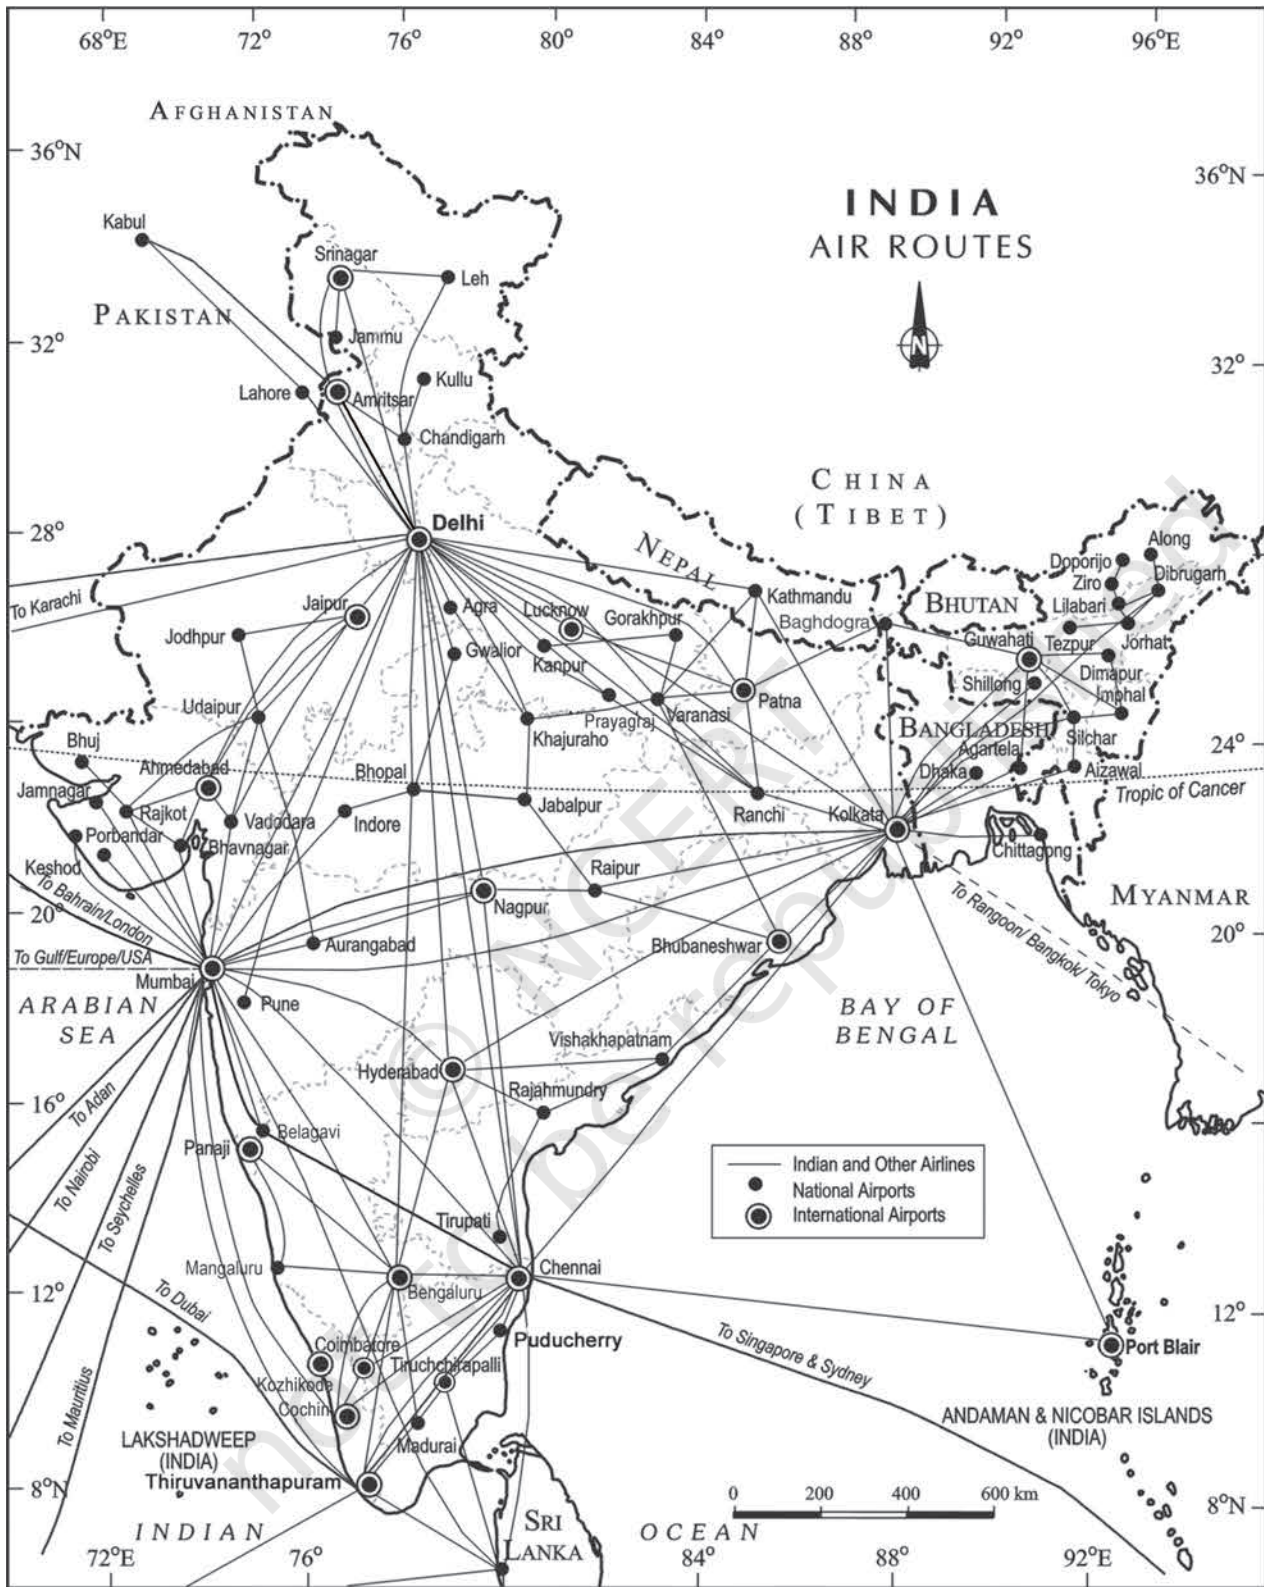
68°E 72° 76° 80° 84° 88° 92° 96°E

AFGHANISTAN

36°N

36°N

INDIA
AIR ROUTES

N

Kabul

Srinagar

Leh

PAKISTAN

Jammu

32°

32°

Lahore

Amritsar

Kullu

Chandigarh

CHINA
(TIBET)

28°

Delhi

NEPAL

Along

Doporijo

Ziro

Dibrugarh

To Karachi

Jaipur

Agra

Lucknow

Gorakhpur

Kathmandu

BHUTAN

Lilabari

Jodhpur

Gwalior

Kanpur

Baghdogra

Guwahati

Tezpur

Jorhat

Dimapur

Shillong

Imphal

Udaipur

Prayagraj

Varanasi

Patna

Khajuraho

BANGLADESH

Silchar

Bhuj

Agartela

24°

Ahmedabad

Bhopal

Dhaka

Aizawal

Jamnagar

Rajkot

Vadodara

Indore

Jabalpur

Ranchi

Kolkata

Tropic of Cancer

Porbandar

Bhavnagar

Chittagong

Keshod

Raipur

To Bahrain/London

MYANMAR

20°

Nagpur

20°

To Gulf/Europe/USA

Aurangabad

Bhubaneshwar

To Rangoon/ Bangkok/ Tokyo

Mumbai

Pune

ARABIAN
SEA

BAY OF
BENGAL

Vishakhapatnam

Hyderabad

Rajahmundry

16°

To Adan

Belagavi

Panaji

To Nairobi

To Seychelles

Indian and Other Airlines
National Airports
International Airports

Tirupati

Mangaluru

Chennai

12°

Bengaluru

12°

To Dubai

Puducherry

Coimbatore

To Singapore & Sydney

Port Blair

Tiruchchirapalli

Kozhikode

To Mauritius

Cochin

ANDAMAN & NICOBAR ISLANDS
(INDIA)

LAKSHADWEEP
(INDIA)

Madurai

Thiruvananthapuram

8°N

0 200 400 600 km

8°N

INDIAN

SRI
LANKA

OCEAN

72°E 76° 84° 88° 92°E